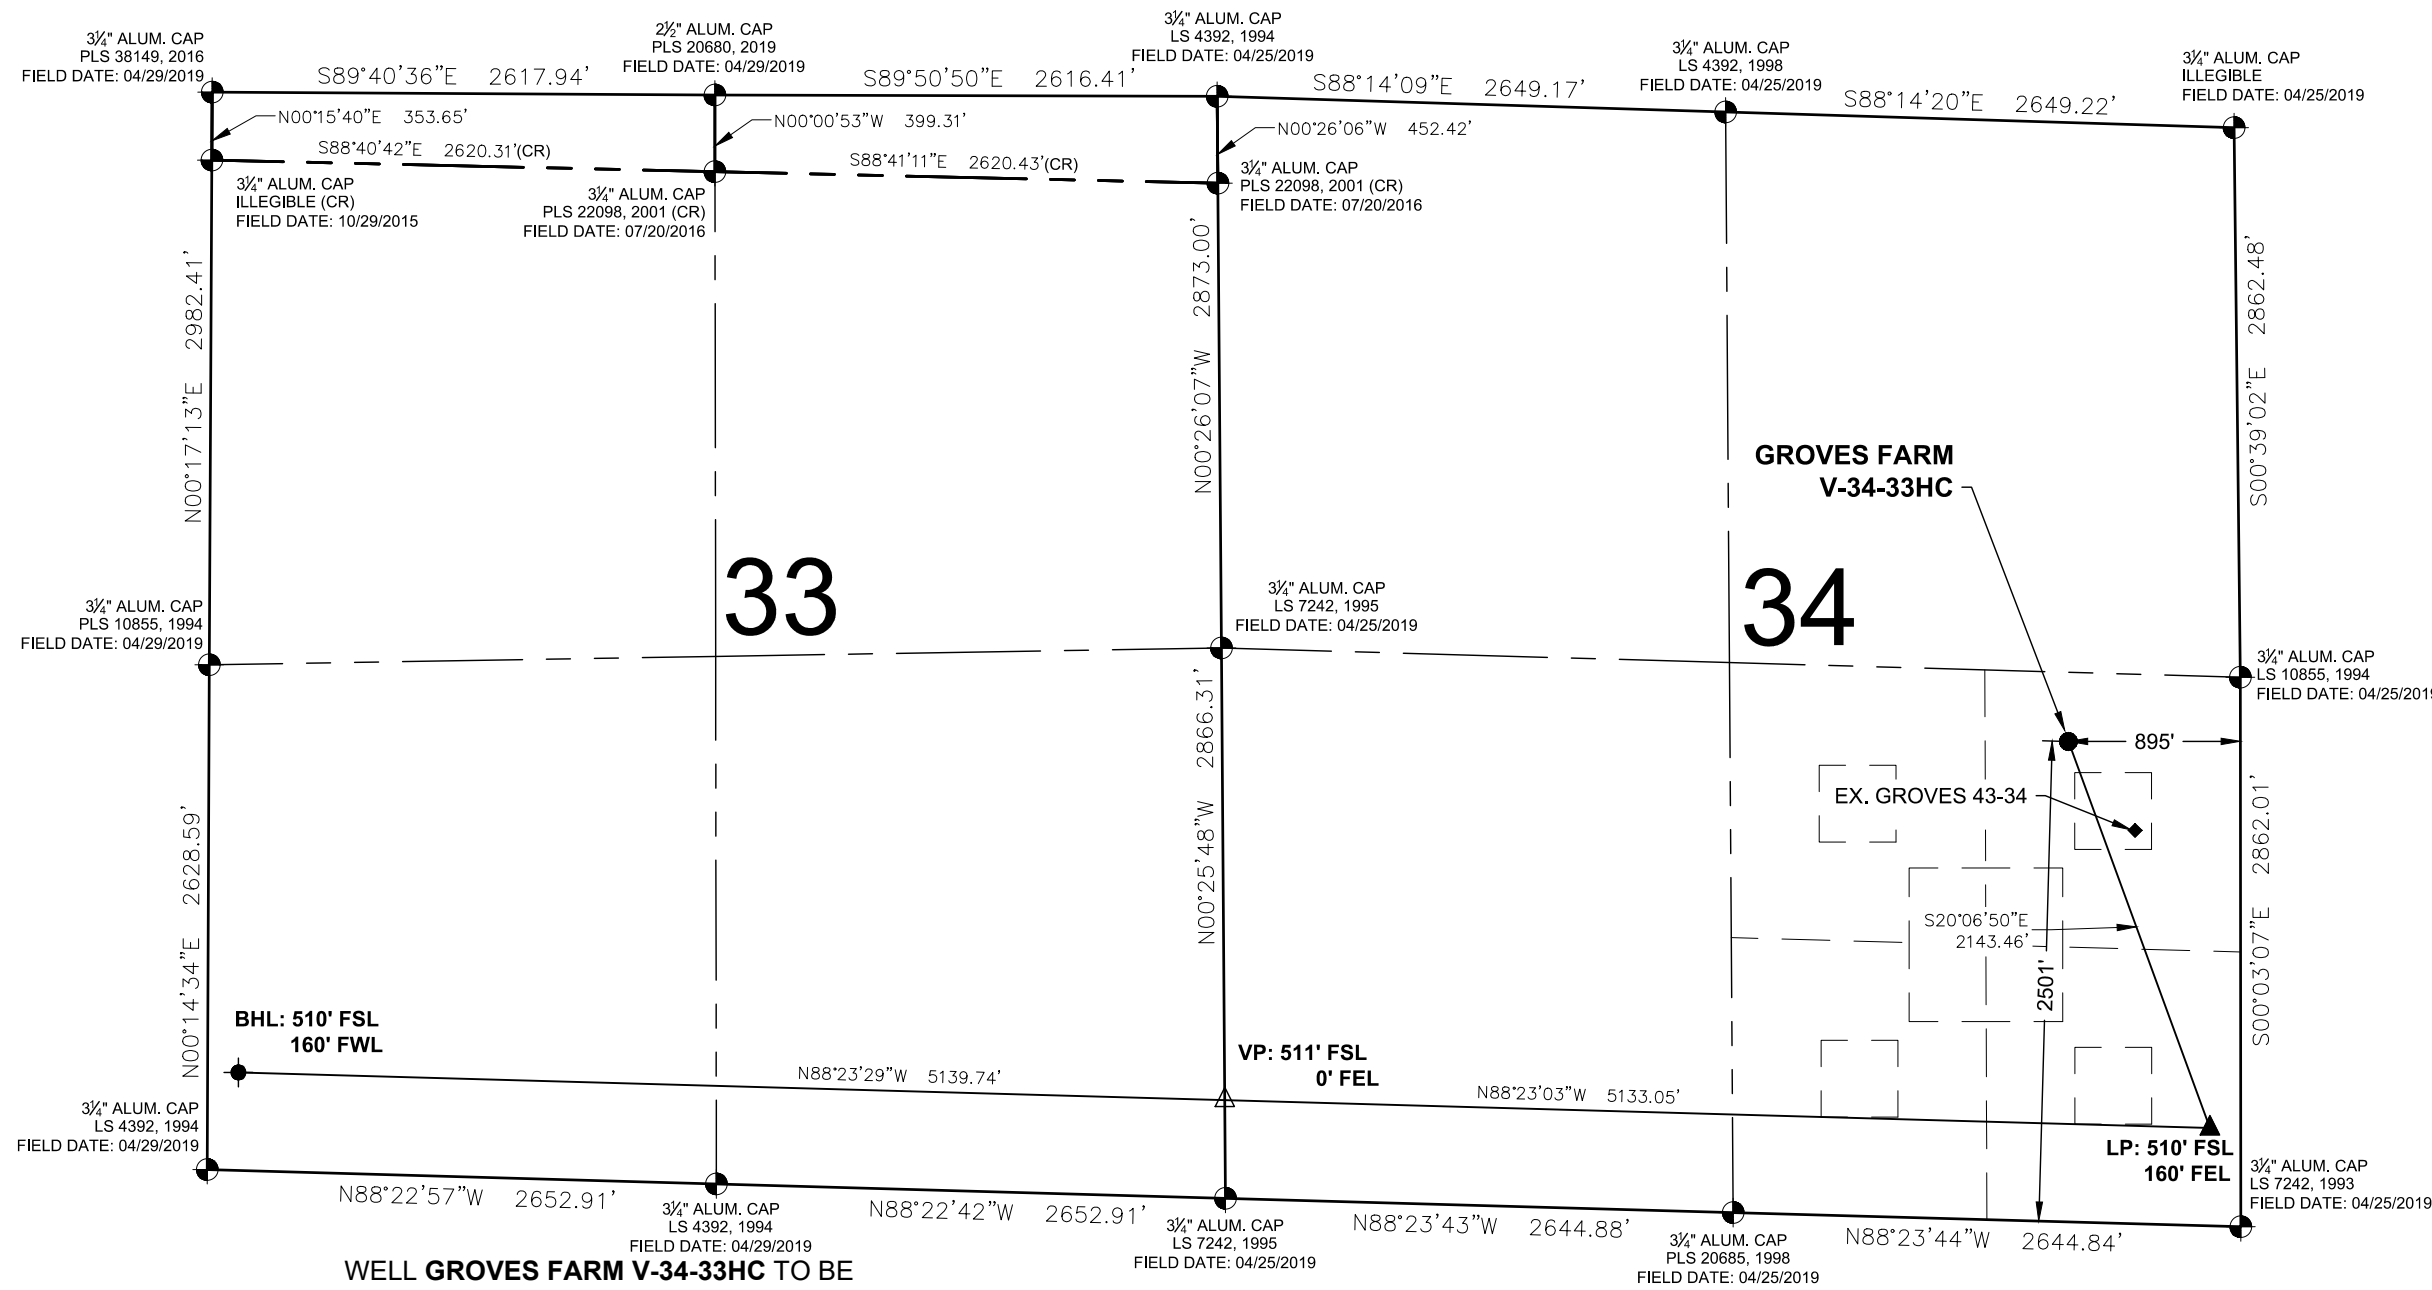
3¼" ALUM. CAP
PLS 38149, 2016
FIELD DATE: 04/29/2019

S89°40'36"E 2617.94'

2½" ALUM. CAP
PLS 20680, 2019
FIELD DATE: 04/29/2019

S89°50'50"E 2616.41'

3¼" ALUM. CAP
LS 4392, 1994
FIELD DATE: 04/25/2019

S88°14'09"E 2649.17'

3¼" ALUM. CAP
LS 4392, 1998
FIELD DATE: 04/25/2019

S88°14'20"E 2649.22'

3¼" ALUM. CAP
ILLEGIBLE
FIELD DATE: 04/25/2019

N00°15'40"E 353.65'

N00°00'53"W 399.31'

N00°26'06"W 452.42'

S88°40'42"E 2620.31'(CR)

S88°41'11"E 2620.43'(CR)

3¼" ALUM. CAP
ILLEGIBLE (CR)
FIELD DATE: 10/29/2015

3¼" ALUM. CAP
PLS 22098, 2001 (CR)
FIELD DATE: 07/20/2016

3¼" ALUM. CAP
PLS 22098, 2001 (CR)
FIELD DATE: 07/20/2016

N00°17'13"E 2982.41'

N00°26'07"W 2873.00'

S00°39'02"E 2862.48'

GROVES FARM
V-34-33HC

33

34

3¼" ALUM. CAP
PLS 10855, 1994
FIELD DATE: 04/29/2019

3¼" ALUM. CAP
LS 7242, 1995
FIELD DATE: 04/25/2019

3¼" ALUM. CAP
LS 10855, 1994
FIELD DATE: 04/25/2019

895'

EX. GROVES 43-34

N00°14'34"E 2628.59'

N00°25'48"W 2866.31'

S00°03'07"E 2862.01'

S20°06'50"E
2143.46'

2501'

BHL: 510' FSL
160' FWL

VP: 511' FSL
0' FEL

N88°23'29"W 5139.74'

N88°23'03"W 5133.05'

3¼" ALUM. CAP
LS 4392, 1994
FIELD DATE: 04/29/2019

LP: 510' FSL
160' FEL

3¼" ALUM. CAP
LS 7242, 1993
FIELD DATE: 04/25/2019

N88°22'57"W 2652.91'

3¼" ALUM. CAP
LS 4392, 1994
FIELD DATE: 04/29/2019

N88°22'42"W 2652.91'

3¼" ALUM. CAP
LS 7242, 1995
FIELD DATE: 04/25/2019

N88°23'43"W 2644.88'

3¼" ALUM. CAP
PLS 20685, 1998
FIELD DATE: 04/25/2019

N88°23'44"W 2644.84'

WELL GROVES FARM V-34-33HC TO BE